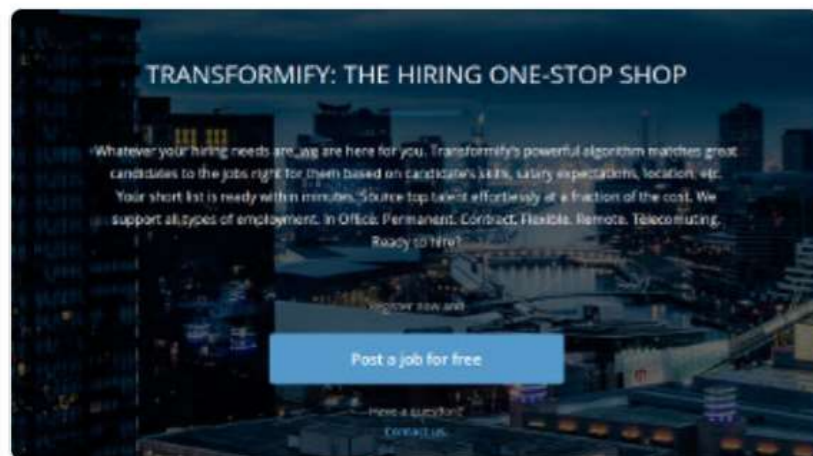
TRANSFORMIFY: THE HIRING ONE-STOP SHOP

Whatever your hiring needs are, we are here for you. Transformify's powerful algorithm matches great candidates to the jobs right for them based on candidate's skills, salary expectations, location, etc. Your short list is ready within minutes. Source top talent effortlessly at a fraction of the cost. We support all types of employment. In Office. Permanent. Contract. Flexible. Remote. Telecommuting. Ready to hire?

Register now and

Post a job for free

Have a question?
Contact us